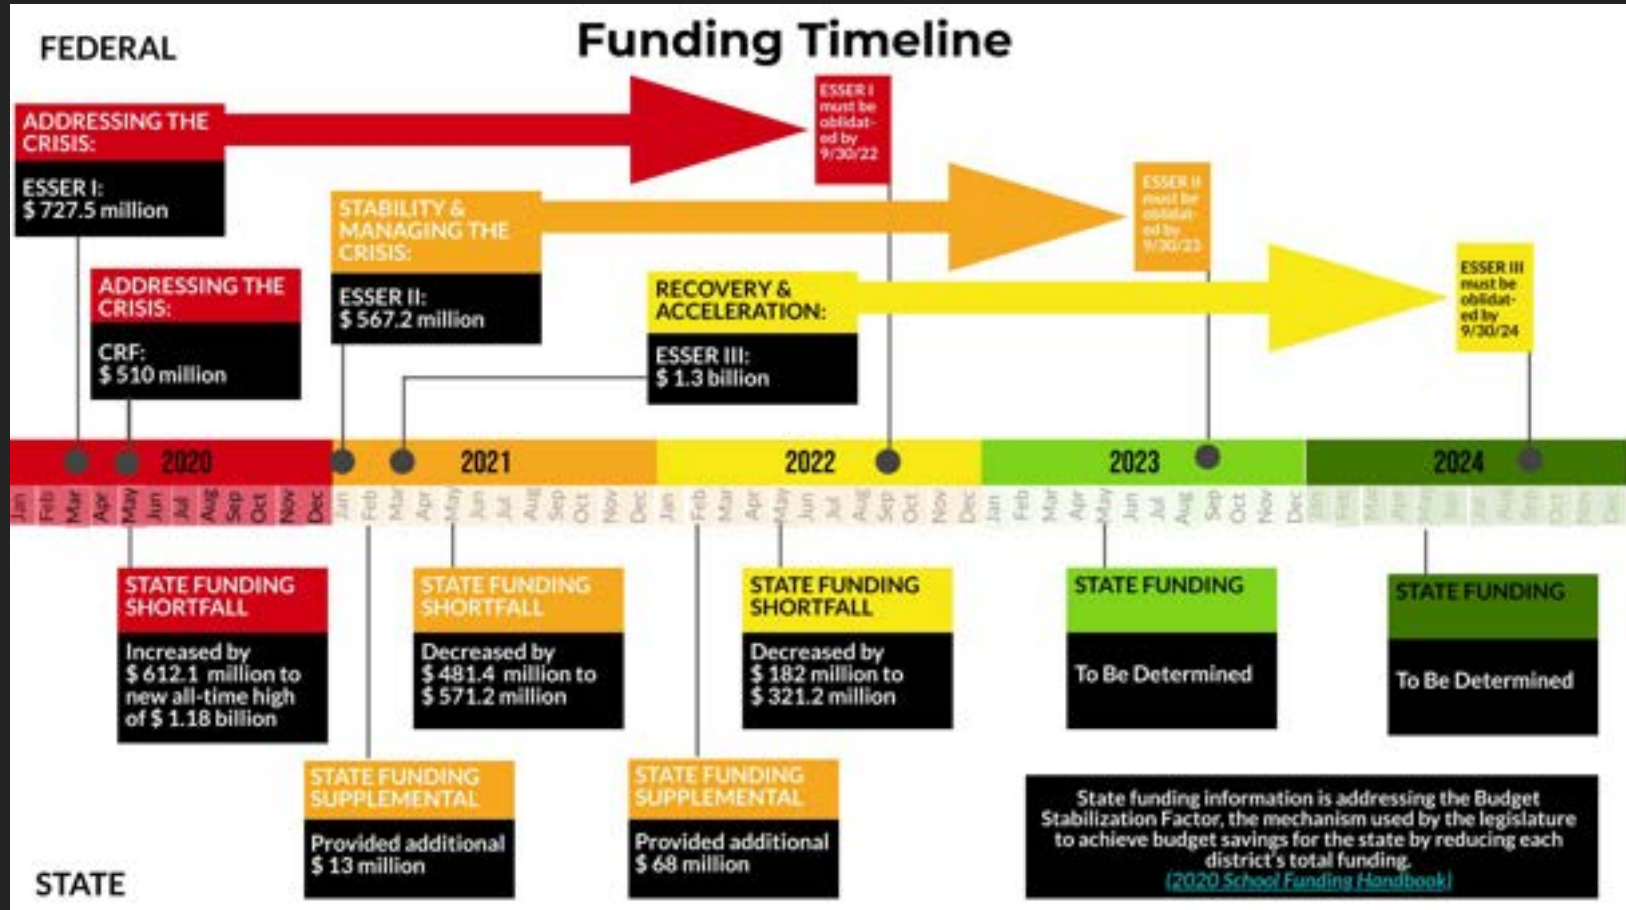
FEDERAL

Funding Timeline

ADDRESSING THE CRISIS:

ESSER I: $ 727.5 million

ESSER I must be oblidated by 9/30/22

STABILITY & MANAGING THE CRISIS:

ESSER II: $ 567.2 million

ESSER II must be oblidated by 9/30/23

ADDRESSING THE CRISIS:

CRF: $ 510 million

RECOVERY & ACCELERATION:

ESSER III: $ 1.3 billion

ESSER III must be oblidated by 9/30/24

2020 2021 2022 2023 2024

Jan Feb Mar Apr May Jun Jul Aug Sep Oct Nov Dec Jan Feb Mar Apr May Jun Jul Aug Sep Oct Nov Dec Jan Feb Mar Apr May Jun Jul Aug Sep Oct Nov Dec Jan Feb Mar Apr May Jun Jul Aug Sep Oct Nov Dec Jan Feb Mar Apr May Jun Jul Aug Sep Oct Nov Dec

STATE FUNDING SHORTFALL

Increased by $ 612.1 million to new all-time high of $ 1.18 billion

STATE FUNDING SHORTFALL

Decreased by $ 481.4 million to $ 571.2 million

STATE FUNDING SHORTFALL

Decreased by $ 182 million to $ 321.2 million

STATE FUNDING

To Be Determined

STATE FUNDING

To Be Determined

STATE FUNDING SUPPLEMENTAL

Provided additional $ 13 million

STATE FUNDING SUPPLEMENTAL

Provided additional $ 68 million

State funding information is addressing the Budget Stabilization Factor, the mechanism used by the legislature to achieve budget savings for the state by reducing each district's total funding.
(2020 School Funding Handbook)

STATE